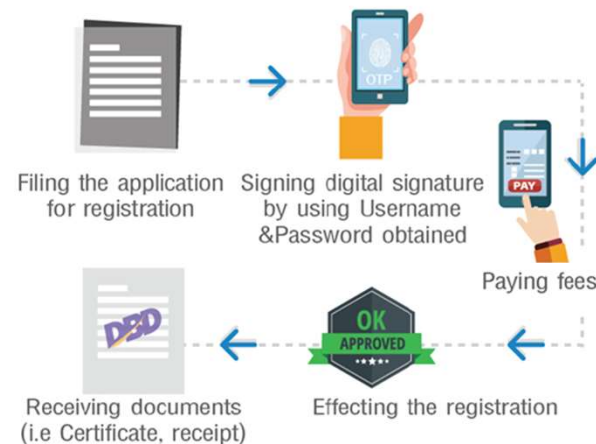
OTP

Filing the application for registration

Signing digital signature by using Username &Password obtained

PAY

Paying fees

DBD

OK
APPROVED

Receiving documents (i.e Certificate, receipt)

Effecting the registration